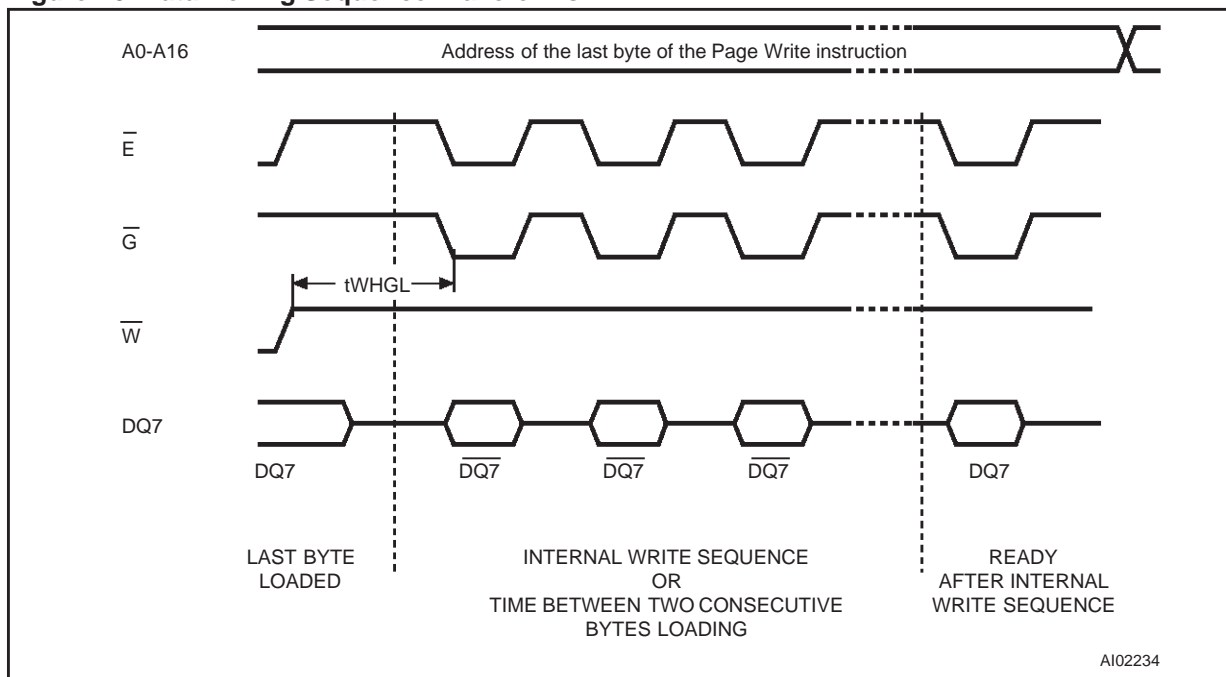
A0-A16

Address of the last byte of the Page Write instruction

$\overline{E}$

$\overline{G}$

tWHGL

$\overline{W}$

DQ7

DQ7

$\overline{DQ7}$

$\overline{DQ7}$

$\overline{DQ7}$

DQ7

LAST BYTE LOADED

INTERNAL WRITE SEQUENCE OR TIME BETWEEN TWO CONSECUTIVE BYTES LOADING

READY AFTER INTERNAL WRITE SEQUENCE

AI02234